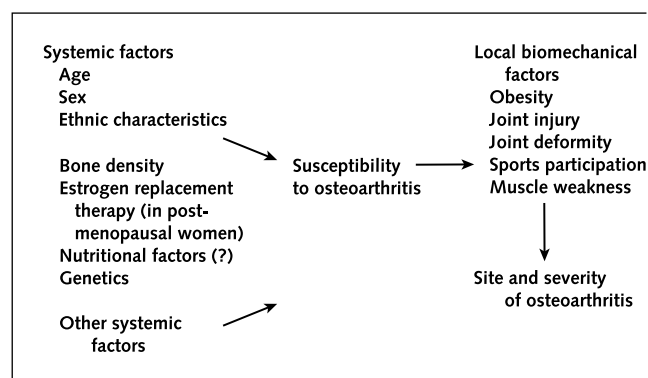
Systemic factors
Age
Sex
Ethnic characteristics

Bone density
Estrogen replacement therapy (in postmenopausal women)
Nutritional factors (?)
Genetics

Other systemic factors

Susceptibility to osteoarthritis

Local biomechanical factors
Obesity
Joint injury
Joint deformity
Sports participation
Muscle weakness

Site and severity of osteoarthritis